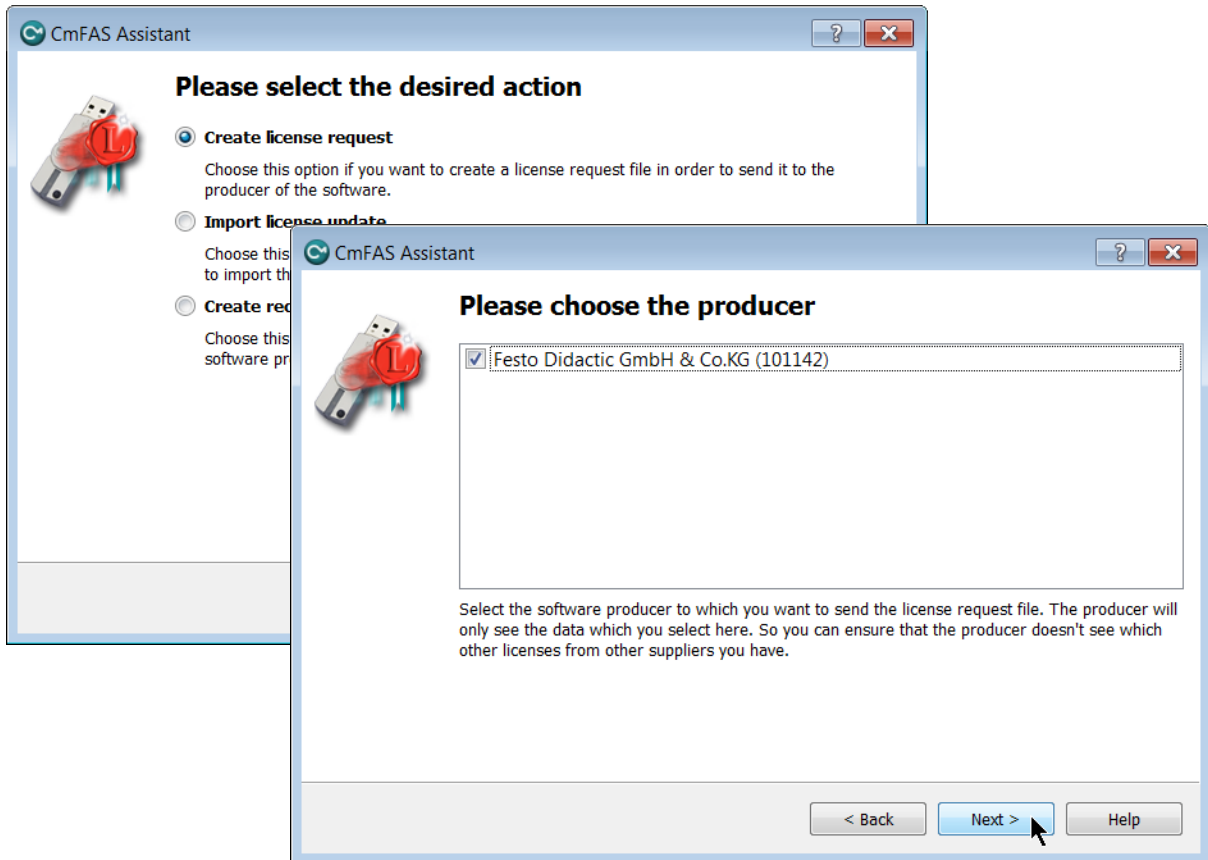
CmFAS Assistant

?

Please select the desired action

Create license request

Choose this option if you want to create a license request file in order to send it to the producer of the software.

Import license update

Choose this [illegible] to import th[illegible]

Create re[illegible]

Choose this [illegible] software pr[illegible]

CmFAS Assistant

?

Please choose the producer

Festo Didactic GmbH & Co.KG (101142)

Select the software producer to which you want to send the license request file. The producer will only see the data which you select here. So you can ensure that the producer doesn't see which other licenses from other suppliers you have.

< Back

Next >

Help